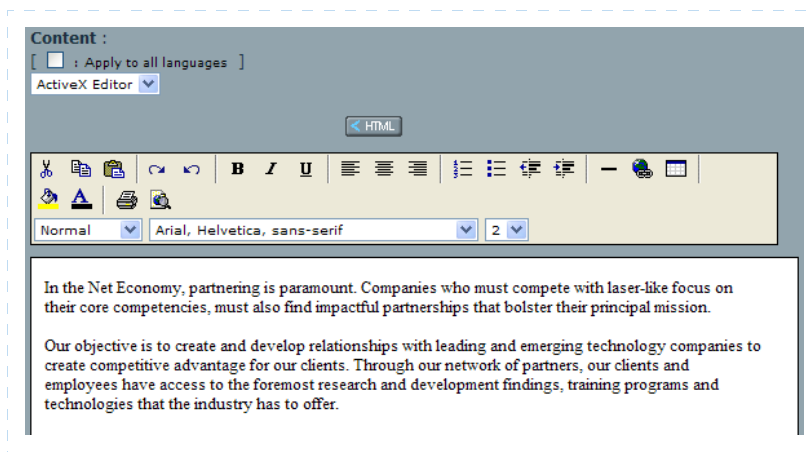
Content :

[ ☐ : Apply to all languages ]

ActiveX Editor

< HTML

B I U

Normal

Arial, Helvetica, sans-serif

2

In the Net Economy, partnering is paramount. Companies who must compete with laser-like focus on their core competencies, must also find impactful partnerships that bolster their principal mission.

Our objective is to create and develop relationships with leading and emerging technology companies to create competitive advantage for our clients. Through our network of partners, our clients and employees have access to the foremost research and development findings, training programs and technologies that the industry has to offer.